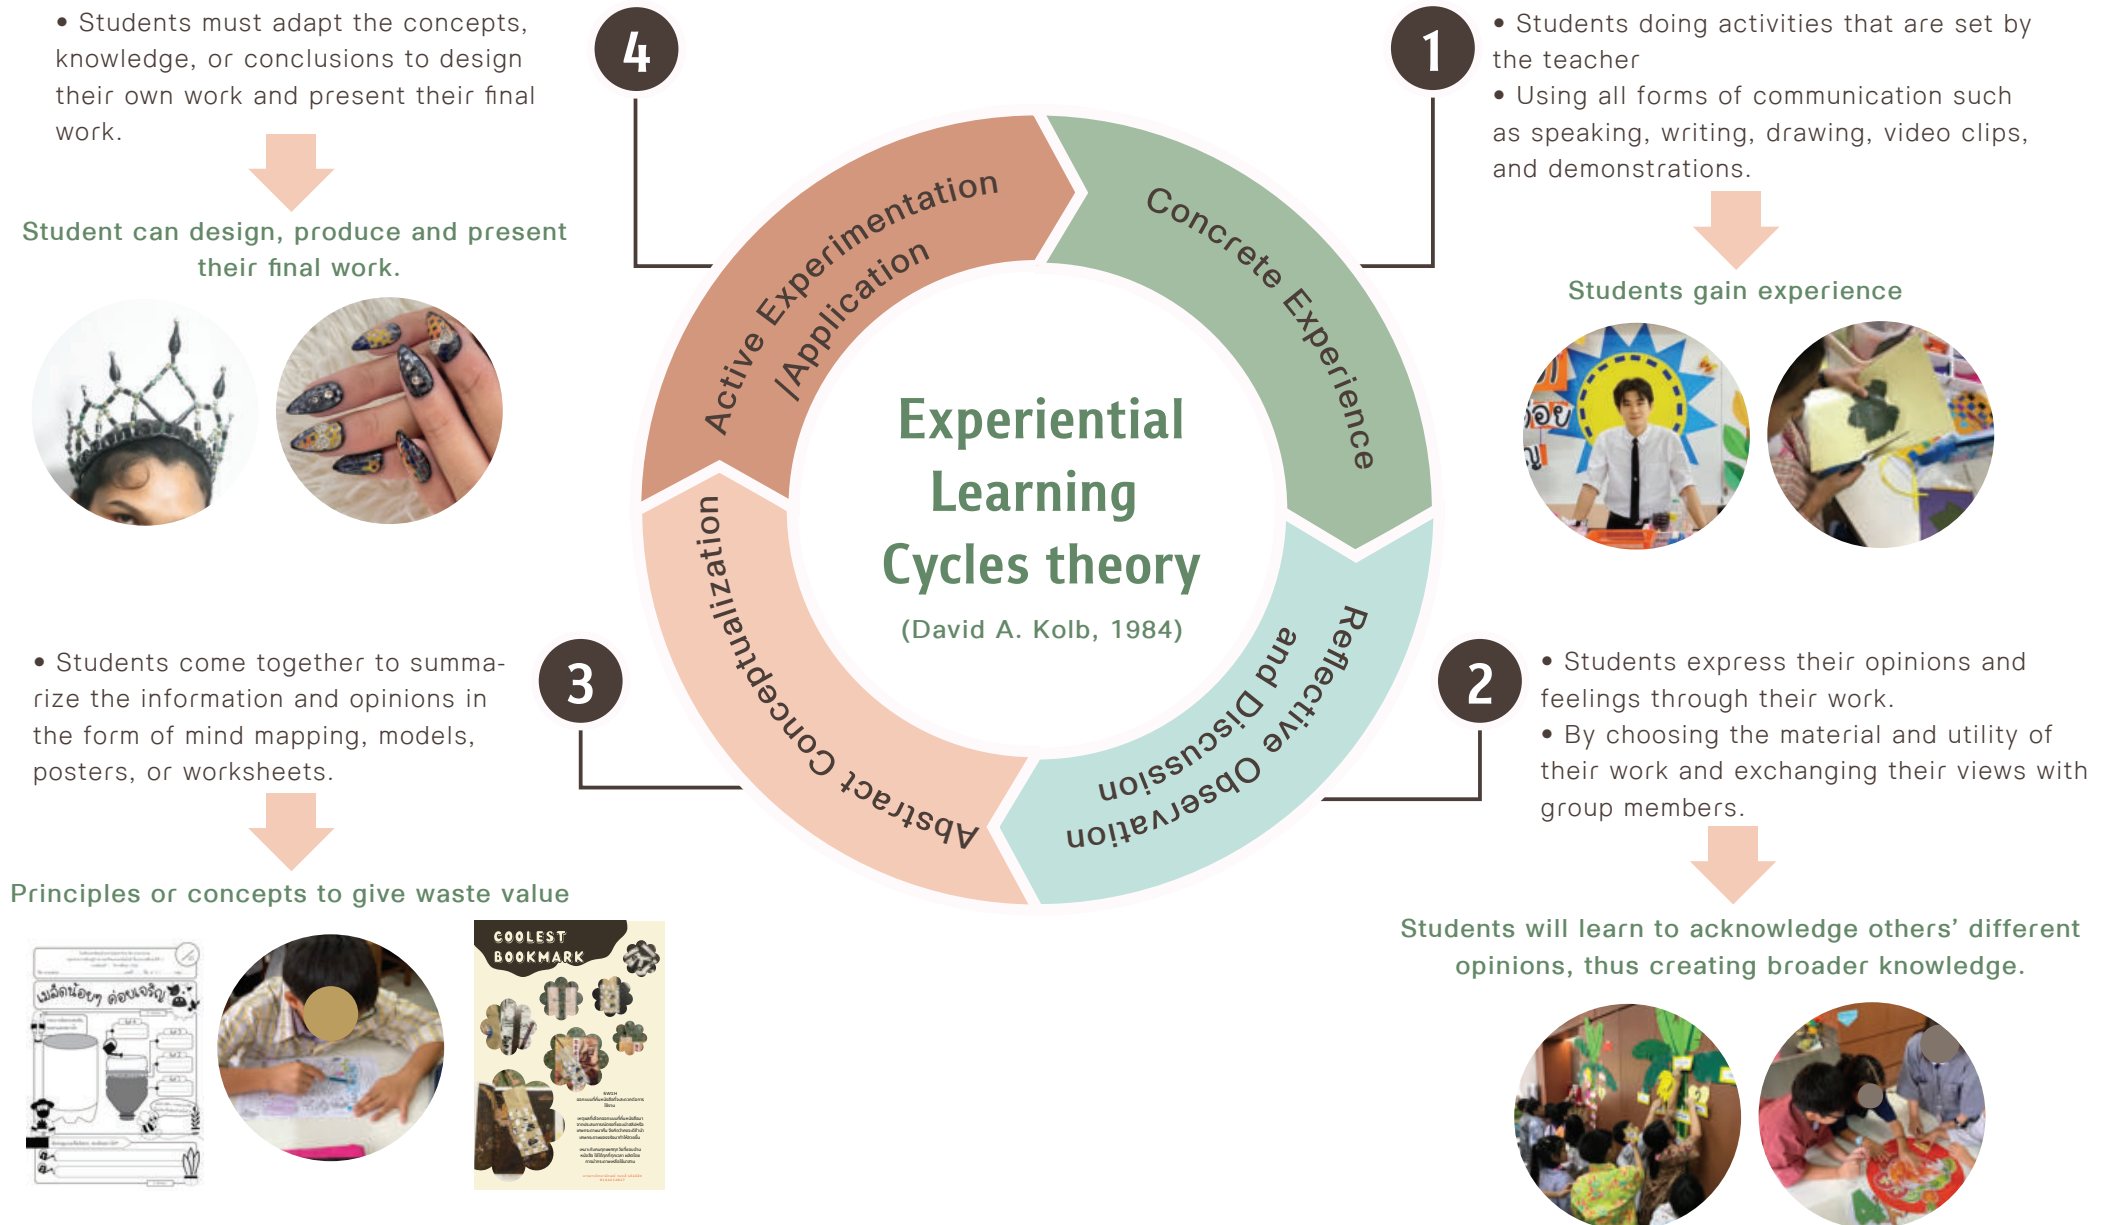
Experiential Learning Cycles theory

(David A. Kolb, 1984)

Concrete Experience

Reflective Observation and Discussion

Abstract Conceptualization

Active Experimentation /Application

1

• Students doing activities that are set by the teacher
• Using all forms of communication such as speaking, writing, drawing, video clips, and demonstrations.

Students gain experience

2

• Students express their opinions and feelings through their work.
• By choosing the material and utility of their work and exchanging their views with group members.

Students will learn to acknowledge others' different opinions, thus creating broader knowledge.

3

• Students come together to summarize the information and opinions in the form of mind mapping, models, posters, or worksheets.

Principles or concepts to give waste value

COOLEST BOOKMARK

4

• Students must adapt the concepts, knowledge, or conclusions to design their own work and present their final work.

Student can design, produce and present their final work.